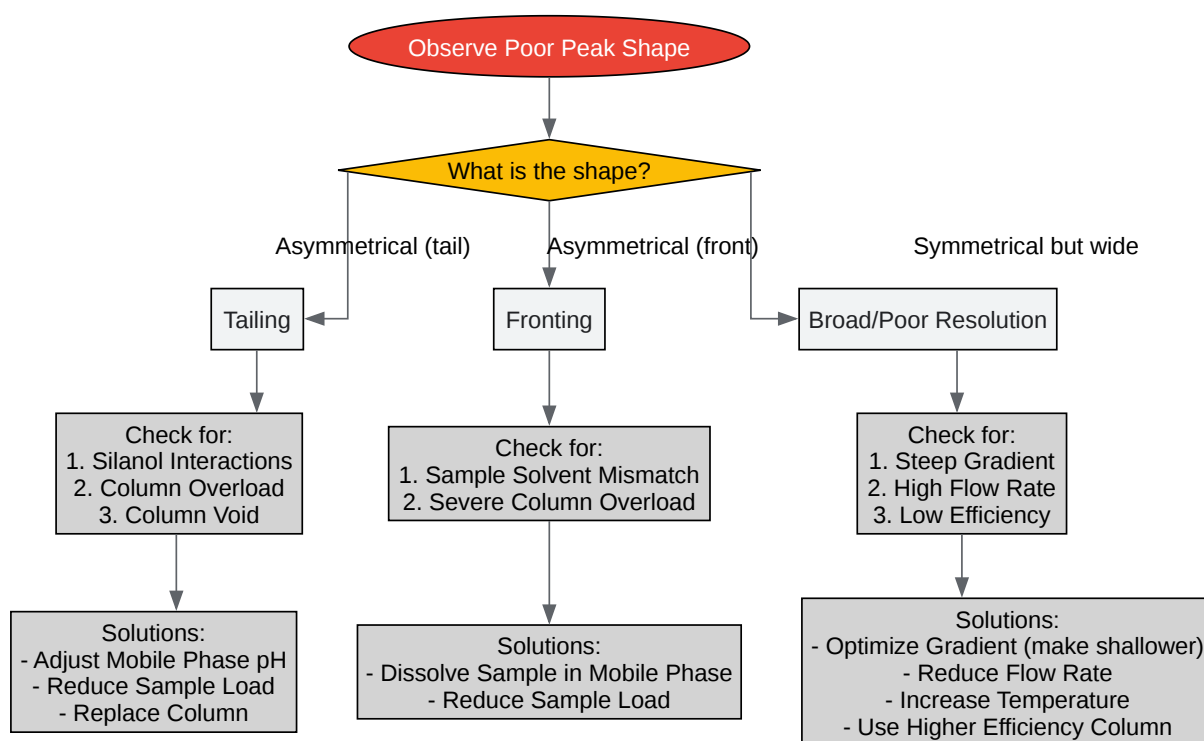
Observe Poor Peak Shape

What is the shape?

Asymmetrical (tail)

Asymmetrical (front)

Symmetrical but wide

Tailing

Fronting

Broad/Poor Resolution

Check for:
1. Silanol Interactions
2. Column Overload
3. Column Void

Check for:
1. Sample Solvent Mismatch
2. Severe Column Overload

Check for:
1. Steep Gradient
2. High Flow Rate
3. Low Efficiency

Solutions:
- Adjust Mobile Phase pH
- Reduce Sample Load
- Replace Column

Solutions:
- Dissolve Sample in Mobile Phase
- Reduce Sample Load

Solutions:
- Optimize Gradient (make shallower)
- Reduce Flow Rate
- Increase Temperature
- Use Higher Efficiency Column